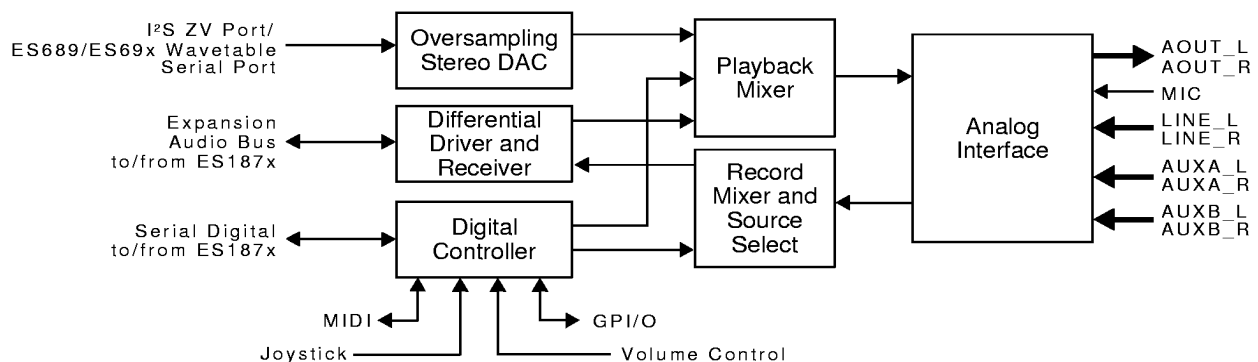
I²S ZV Port/
ES689/ES69x Wavetable
Serial Port

Oversampling
Stereo DAC

Playback
Mixer

Analog
Interface

AOUT_L
AOUT_R

MIC

LINE_L
LINE_R

AUXA_L
AUXA_R

AUXB_L
AUXB_R

Expansion
Audio Bus
to/from ES187x

Differential
Driver and
Receiver

Record
Mixer and
Source
Select

Serial Digital
to/from ES187x

Digital
Controller

MIDI

GPI/O

Joystick

Volume Control